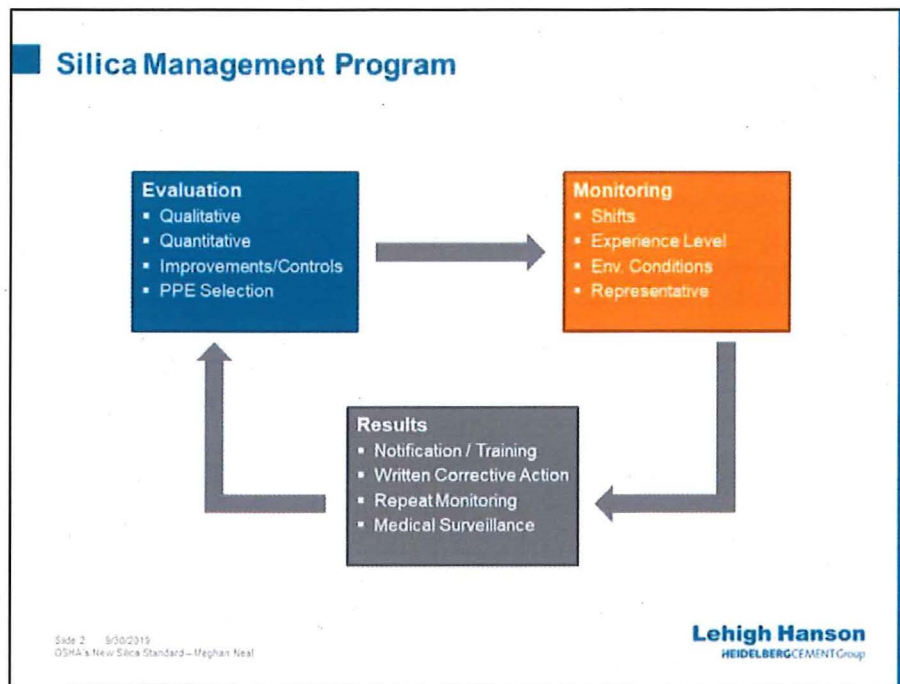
Silica Management Program

Evaluation
- Qualitative
- Quantitative
- Improvements/Controls
- PPE Selection

Monitoring
- Shifts
- Experience Level
- Env. Conditions
- Representative

Results
- Notification / Training
- Written Corrective Action
- Repeat Monitoring
- Medical Surveillance

Slide 2 9/30/2019
OSHA's New Silica Standard – Meghan Neal

Lehigh Hanson
HEIDELBERGCEMENT Group